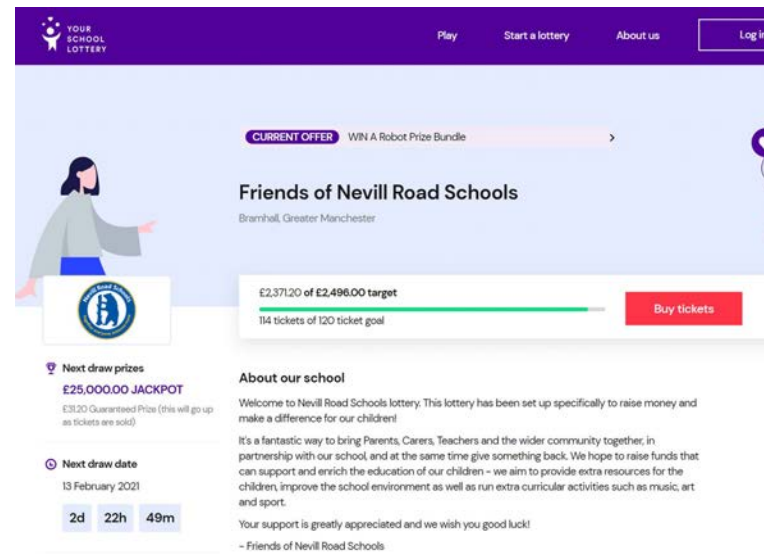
YOUR SCHOOL LOTTERY

Play Start a lottery About us Log in

CURRENT OFFER WIN A Robot Prize Bundle >

Friends of Nevill Road Schools

Bramhall, Greater Manchester

£2,371.20 of £2,496.00 target

114 tickets of 120 ticket goal

Buy tickets

Nevill Road Schools

Next draw prizes

£25,000.00 JACKPOT

£31.20 Guaranteed Prize (this will go up as tickets are sold)

Next draw date

13 February 2021

2d 22h 49m

About our school

Welcome to Nevill Road Schools lottery. This lottery has been set up specifically to raise money and make a difference for our children!

It's a fantastic way to bring Parents, Carers, Teachers and the wider community together, in partnership with our school, and at the same time give something back. We hope to raise funds that can support and enrich the education of our children - we aim to provide extra resources for the children, improve the school environment as well as run extra curricular activities such as music, art and sport.

Your support is greatly appreciated and we wish you good luck!

- Friends of Nevill Road Schools